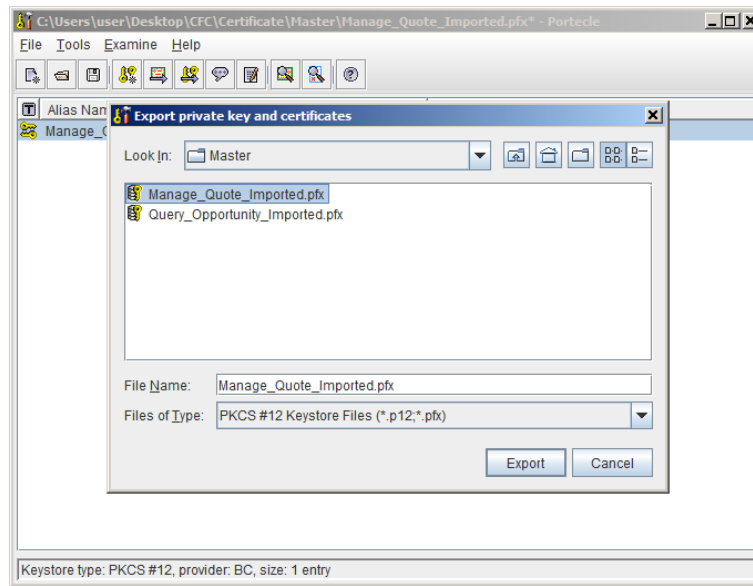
C:\Users\user\Desktop\CFC\Certificate\Master\Manage_Quote_Imported.pfx* - Portecle

File Tools Examine Help

Alias Nam

Manage_Q

Export private key and certificates

Look In: Master

Manage_Quote_Imported.pfx
Query_Opportunity_Imported.pfx

File Name: Manage_Quote_Imported.pfx

Files of Type: PKCS #12 Keystore Files (*.p12;*.pfx)

Export Cancel

Keystore type: PKCS #12, provider: BC, size: 1 entry